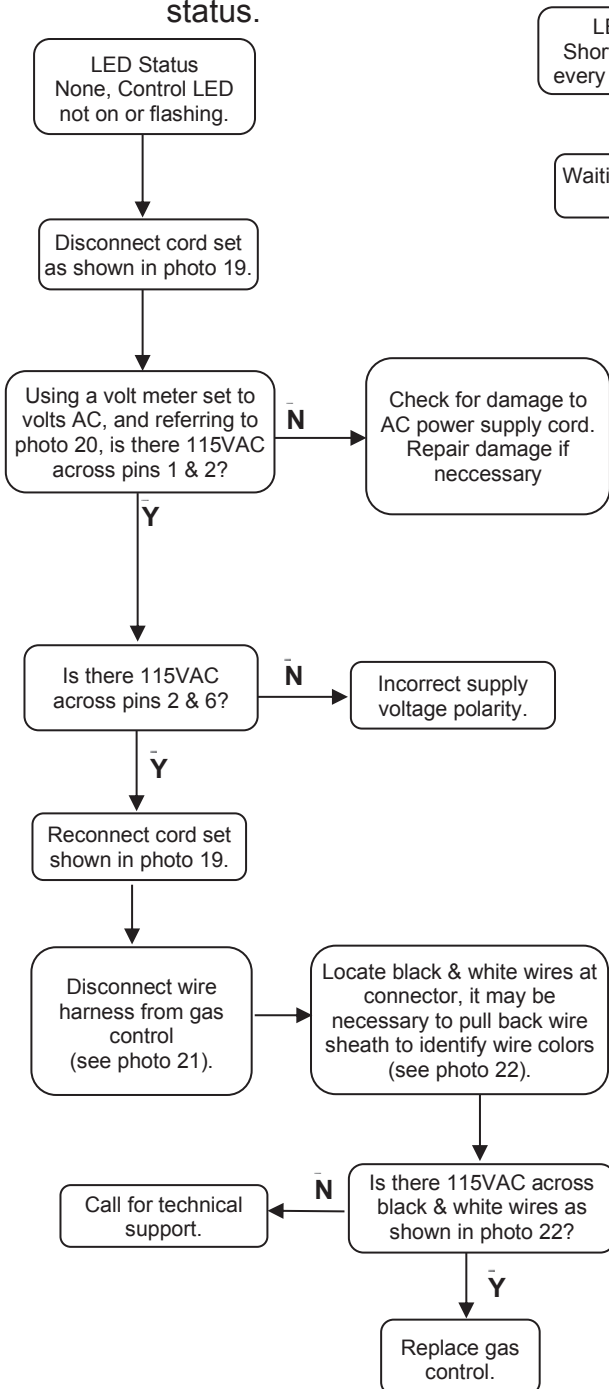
status.

LED Status None, Control LED not on or flashing.

Disconnect cord set as shown in photo 19.

Using a volt meter set to volts AC, and referring to photo 20, is there 115VAC across pins 1 & 2?

N

Check for damage to AC power supply cord. Repair damage if neccessary

Y

Is there 115VAC across pins 2 & 6?

N

Incorrect supply voltage polarity.

Y

Reconnect cord set shown in photo 19.

Disconnect wire harness from gas control (see photo 21).

Locate black & white wires at connector, it may be necessary to pull back wire sheath to identify wire colors (see photo 22).

Is there 115VAC across black & white wires as shown in photo 22?

N

Call for technical support.

Y

Replace gas control.

LE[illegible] Shor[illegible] every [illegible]

Waiti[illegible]